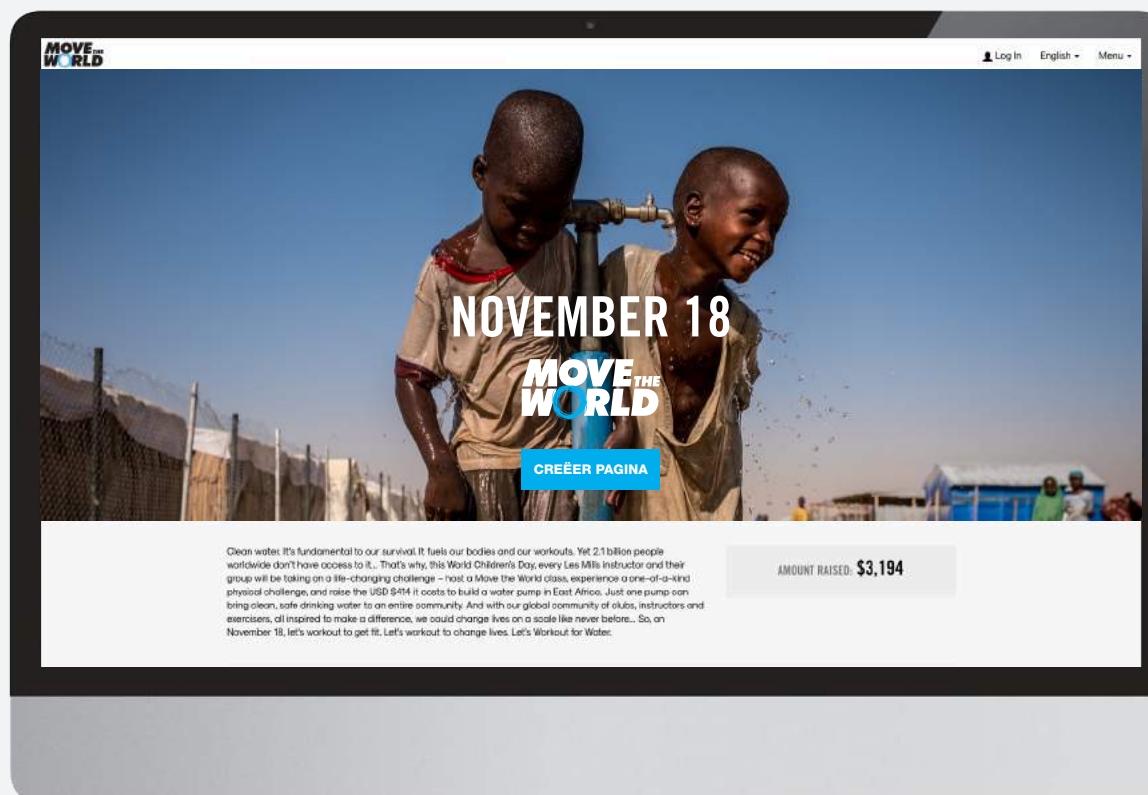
MOVE THE WORLD

Log In English Menu

NOVEMBER 18

MOVE THE WORLD

CREËER PAGINA

Clean water. It's fundamental to our survival. It fuels our bodies and our workouts. Yet 2.1 billion people worldwide don't have access to it.. That's why, this World Children's Day, every Les Mills instructor and their group will be taking on a life-changing challenge – host a Move the World class, experience a one-of-a-kind physical challenge, and raise the USD $414 it costs to build a water pump in East Africa. Just one pump can bring clean, safe drinking water to an entire community. And with our global community of clubs, instructors and exercisers, all inspired to make a difference, we could change lives on a scale like never before... So, on November 18, let's workout to get fit. Let's workout to change lives. Let's Workout for Water.

AMOUNT RAISED: $3,194